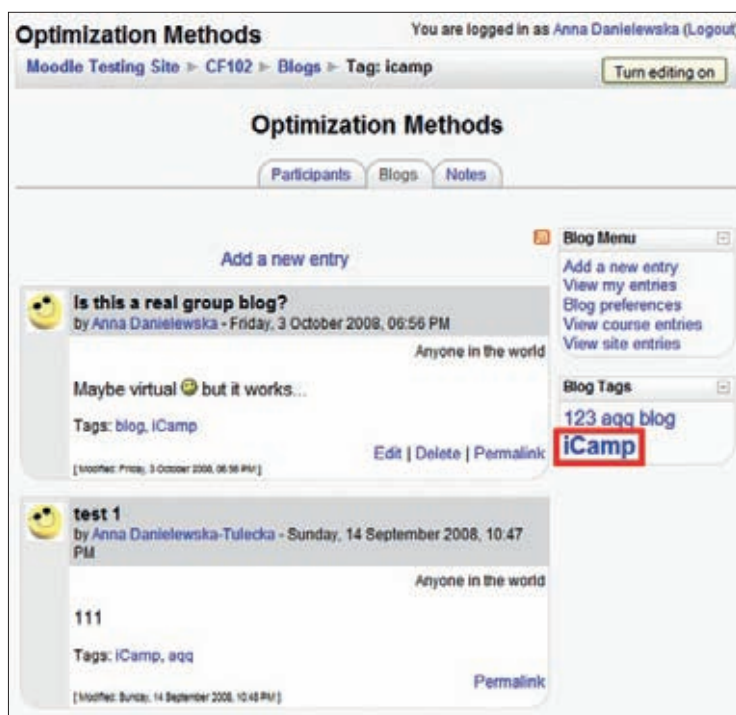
Optimization Methods

You are logged in as Anna Danielewska (Logout)

Moodle Testing Site ► CF102 ► Blogs ► Tag: icamp

Turn editing on

Optimization Methods

Participants | Blogs | Notes

Add a new entry

Is this a real group blog?
by Anna Danielewska - Friday, 3 October 2008, 06:56 PM

Anyone in the world

Maybe virtual but it works...

Tags: blog, iCamp

Edit | Delete | Permalink

[Modified: Friday, 3 October 2008, 06:56 PM]

test 1
by Anna Danielewska-Tulecka - Sunday, 14 September 2008, 10:47 PM

Anyone in the world

111

Tags: iCamp, aqq

Permalink

[Modified: Sunday, 14 September 2008, 10:48 PM]

Blog Menu

Add a new entry
View my entries
Blog preferences
View course entries
View site entries

Blog Tags

123 aqq blog
iCamp